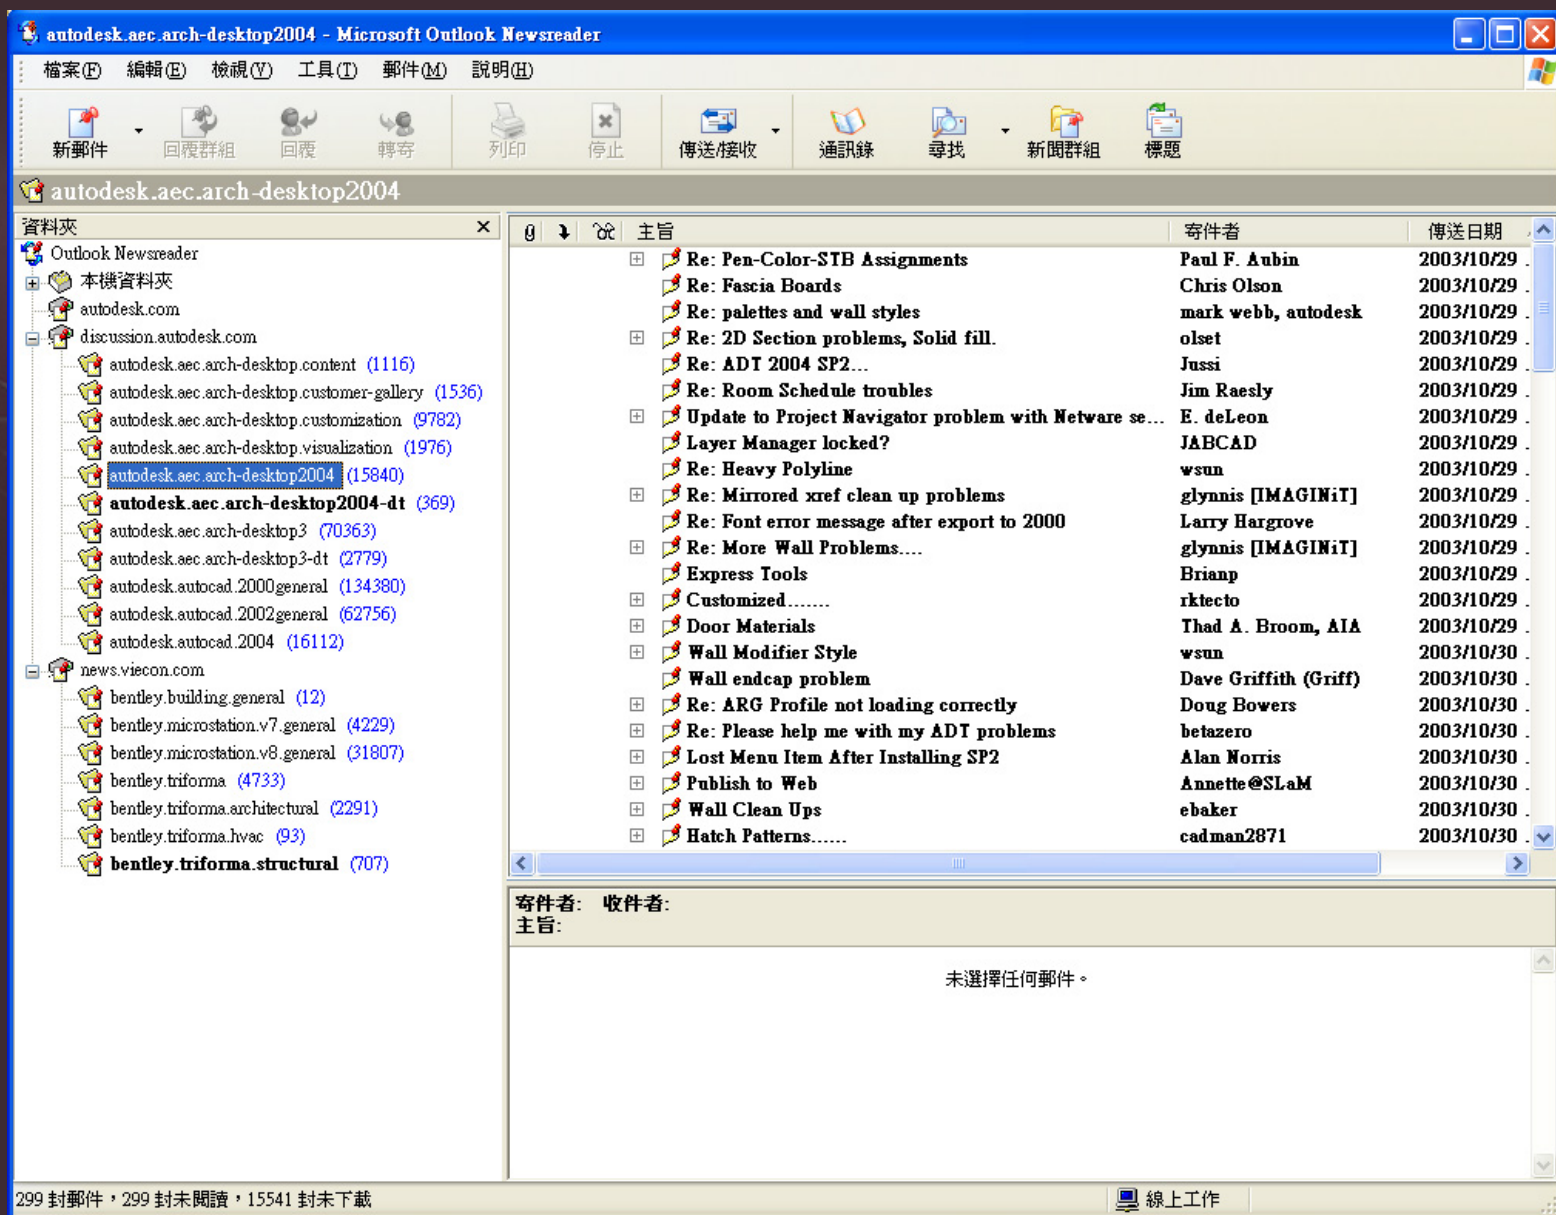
autodesk.aec.arch-desktop2004 - Microsoft Outlook Newsreader

檔案(F) 編輯(E) 檢視(V) 工具(T) 郵件(M) 說明(H)

新郵件 回覆群組 回覆 轉寄 列印 停止 傳送/接收 通訊錄 尋找 新聞群組 標題

autodesk.aec.arch-desktop2004

資料夾

Outlook Newsreader
本機資料夾
autodesk.com
discussion.autodesk.com
autodesk.aec.arch-desktop.content (1116)
autodesk.aec.arch-desktop.customer-gallery (1536)
autodesk.aec.arch-desktop.customization (9782)
autodesk.aec.arch-desktop.visualization (1976)
autodesk.aec.arch-desktop2004 (15840)
autodesk.aec.arch-desktop2004-dt (369)
autodesk.aec.arch-desktop3 (70363)
autodesk.aec.arch-desktop3-dt (2779)
autodesk.autocad.2000general (134380)
autodesk.autocad.2002general (62756)
autodesk.autocad.2004 (16112)
news.viecon.com
bentley.building.general (12)
bentley.microstation.v7.general (4229)
bentley.microstation.v8.general (31807)
bentley.triforma (4733)
bentley.triforma.architectural (2291)
bentley.triforma.hvac (93)
bentley.triforma.structural (707)

| 主旨 | 寄件者 | 傳送日期 |
|---|---|---|
| Re: Pen-Color-STB Assignments | Paul F. Aubin | 2003/10/29 |
| Re: Fascia Boards | Chris Olson | 2003/10/29 |
| Re: palettes and wall styles | mark webb, autodesk | 2003/10/29 |
| Re: 2D Section problems, Solid fill. | olset | 2003/10/29 |
| Re: ADT 2004 SP2... | Jussi | 2003/10/29 |
| Re: Room Schedule troubles | Jim Raesly | 2003/10/29 |
| Update to Project Navigator problem with Netware se... | E. deLeon | 2003/10/29 |
| Layer Manager locked? | JABCAD | 2003/10/29 |
| Re: Heavy Polyline | wsun | 2003/10/29 |
| Re: Mirrored xref clean up problems | glynnis [IMAGINiT] | 2003/10/29 |
| Re: Font error message after export to 2000 | Larry Hargrove | 2003/10/29 |
| Re: More Wall Problems.... | glynnis [IMAGINiT] | 2003/10/29 |
| Express Tools | Brianp | 2003/10/29 |
| Customized....... | rktecto | 2003/10/29 |
| Door Materials | Thad A. Broom, AIA | 2003/10/29 |
| Wall Modifier Style | wsun | 2003/10/30 |
| Wall endcap problem | Dave Griffith (Griff) | 2003/10/30 |
| Re: ARG Profile not loading correctly | Doug Bowers | 2003/10/30 |
| Re: Please help me with my ADT problems | betazero | 2003/10/30 |
| Lost Menu Item After Installing SP2 | Alan Norris | 2003/10/30 |
| Publish to Web | Annette@SLaM | 2003/10/30 |
| Wall Clean Ups | ebaker | 2003/10/30 |
| Hatch Patterns...... | cadman2871 | 2003/10/30 |

寄件者: 收件者:
主旨:

未選擇任何郵件。

299 封郵件，299 封未閱讀，15541 封未下載

線上工作